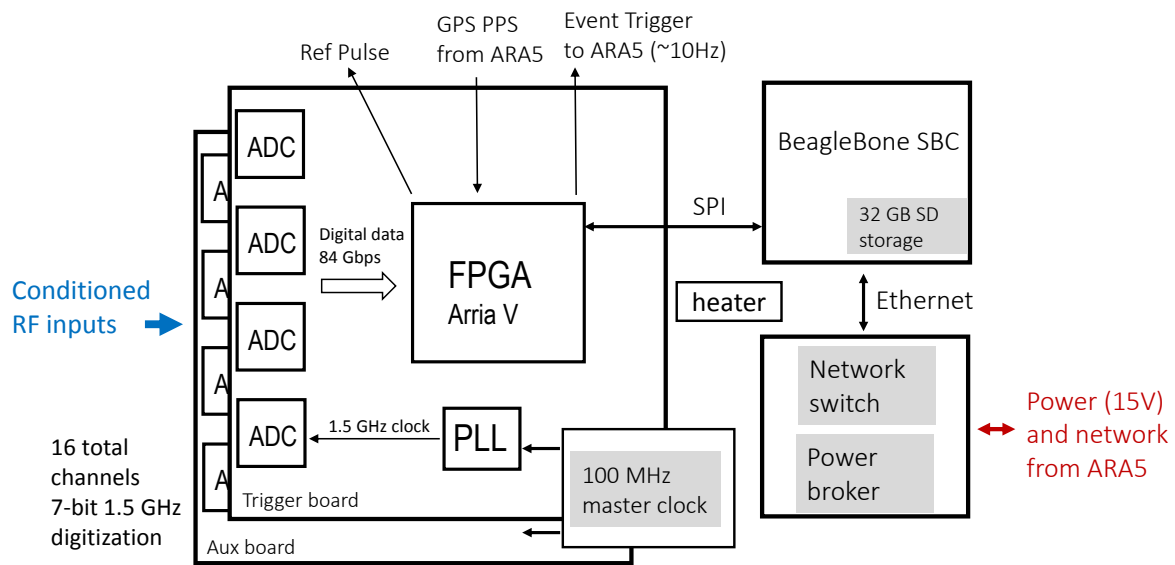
GPS PPS from ARA5

Event Trigger to ARA5 (~10Hz)

Ref Pulse

ADC

A

ADC

A

ADC

A

ADC

A

Digital data 84 Gbps

FPGA

Arria V

1.5 GHz clock

PLL

100 MHz master clock

Trigger board

Aux board

Conditioned RF inputs

16 total channels 7-bit 1.5 GHz digitization

SPI

BeagleBone SBC

32 GB SD storage

heater

Ethernet

Network switch

Power broker

Power (15V) and network from ARA5